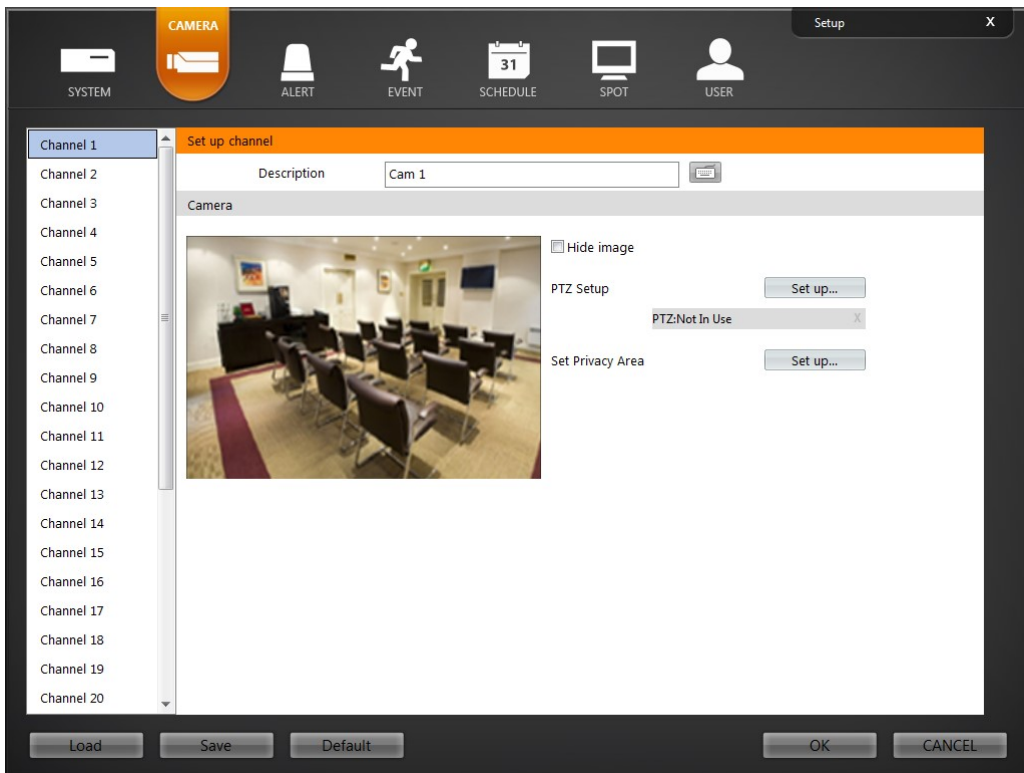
Setup
X

SYSTEM
CAMERA
ALERT
EVENT
31
SCHEDULE
SPOT
USER

Channel 1
Channel 2
Channel 3
Channel 4
Channel 5
Channel 6
Channel 7
Channel 8
Channel 9
Channel 10
Channel 11
Channel 12
Channel 13
Channel 14
Channel 15
Channel 16
Channel 17
Channel 18
Channel 19
Channel 20

Set up channel

Description
Cam 1

Camera

Hide image

PTZ Setup
Set up...
PTZ:Not In Use
X

Set Privacy Area
Set up...

Load
Save
Default
OK
CANCEL